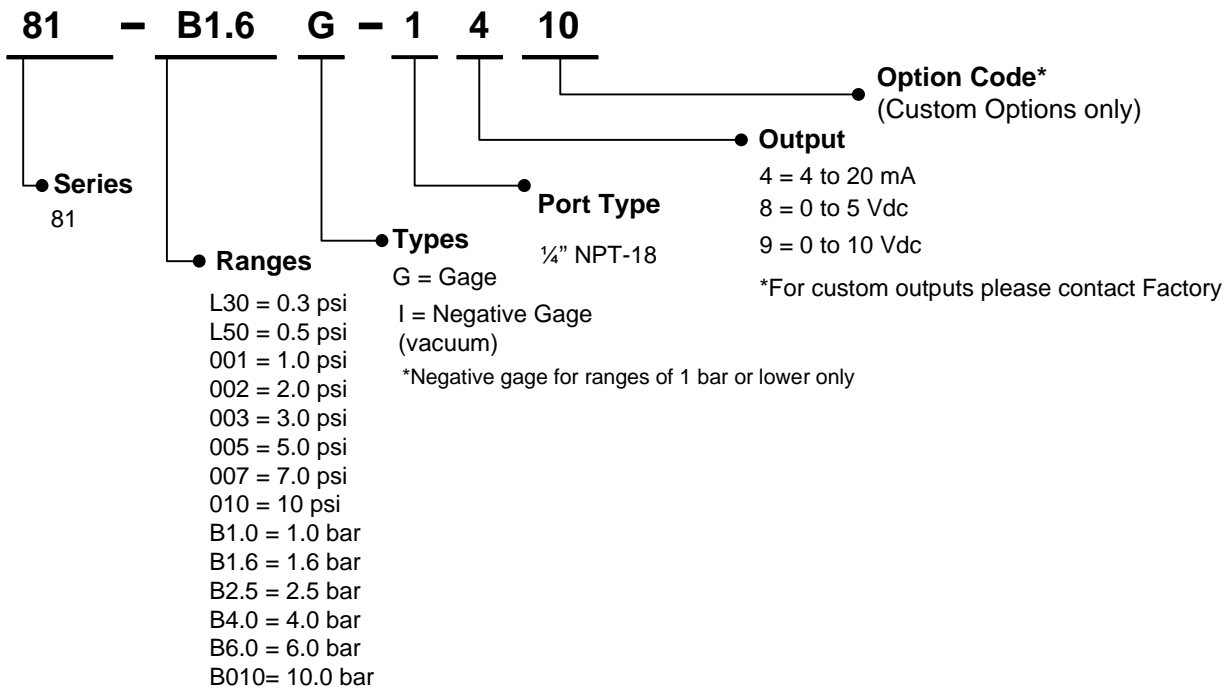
81 – B1.6 G – 1 4 10

Option Code*
(Custom Options only)

Output
4 = 4 to 20 mA
8 = 0 to 5 Vdc
9 = 0 to 10 Vdc
*For custom outputs please contact Factory

Series
81

Port Type
¼" NPT-18

Types
G = Gage
I = Negative Gage (vacuum)
*Negative gage for ranges of 1 bar or lower only

Ranges
L30 = 0.3 psi
L50 = 0.5 psi
001 = 1.0 psi
002 = 2.0 psi
003 = 3.0 psi
005 = 5.0 psi
007 = 7.0 psi
010 = 10 psi
B1.0 = 1.0 bar
B1.6 = 1.6 bar
B2.5 = 2.5 bar
B4.0 = 4.0 bar
B6.0 = 6.0 bar
B010= 10.0 bar